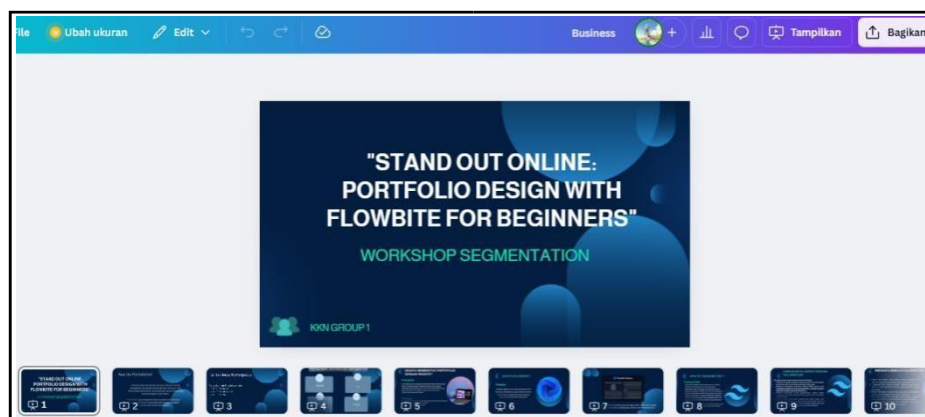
File Ubah ukuran Edit Business + Tampilkan Bagikan

"STAND OUT ONLINE: PORTFOLIO DESIGN WITH FLOWBITE FOR BEGINNERS"

WORKSHOP SEGMENTATION

KKN GROUP 1

"STAND OUT ONLINE: PORTFOLIO DESIGN WITH FLOWBITE FOR BEGINNERS"

1 2 3 4 5 6 7 8 9 10